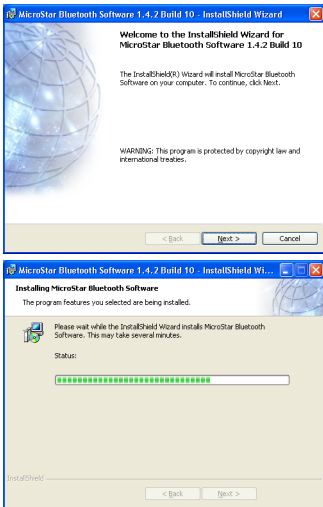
MicroStar Bluetooth Software 1.4.2 Build 10 - InstallShield Wizard

Welcome to the InstallShield Wizard for MicroStar Bluetooth Software 1.4.2 Build 10

The InstallShield(R) Wizard will install MicroStar Bluetooth Software on your computer. To continue, click Next.

WARNING: This program is protected by copyright law and international treaties.

< Back Next > Cancel

MicroStar Bluetooth Software 1.4.2 Build 10 - InstallShield Wi...

Installing MicroStar Bluetooth Software

The program features you selected are being installed.

Please wait while the InstallShield Wizard installs MicroStar Bluetooth Software. This may take several minutes.

Status:

InstallShield

< Back Next >